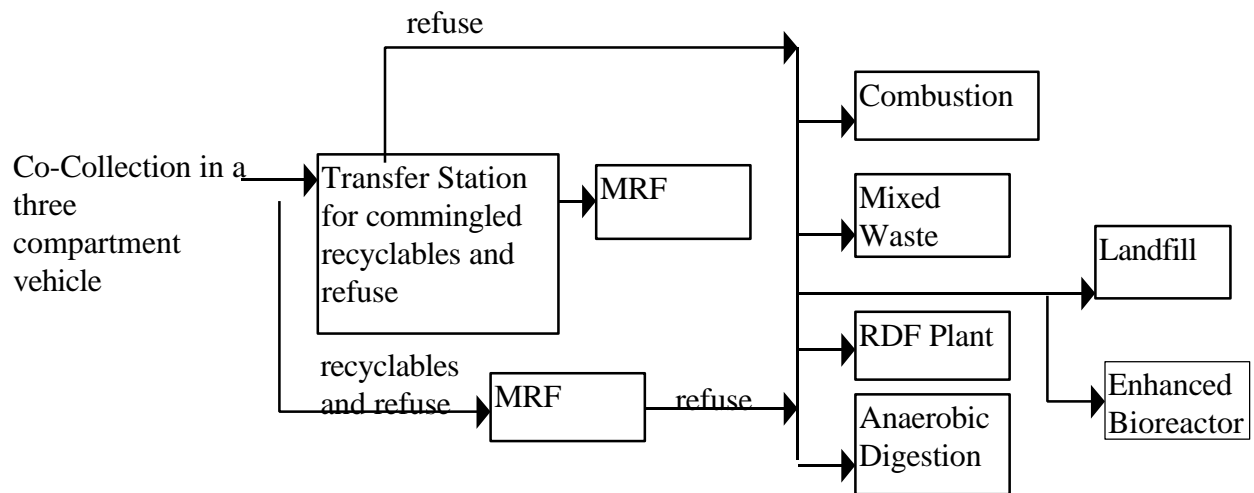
refuse

Co-Collection in a three compartment vehicle

Transfer Station for commingled recyclables and refuse

MRF

Combustion

Mixed Waste

Landfill

RDF Plant

recyclables and refuse

MRF

refuse

Anaerobic Digestion

Enhanced Bioreactor